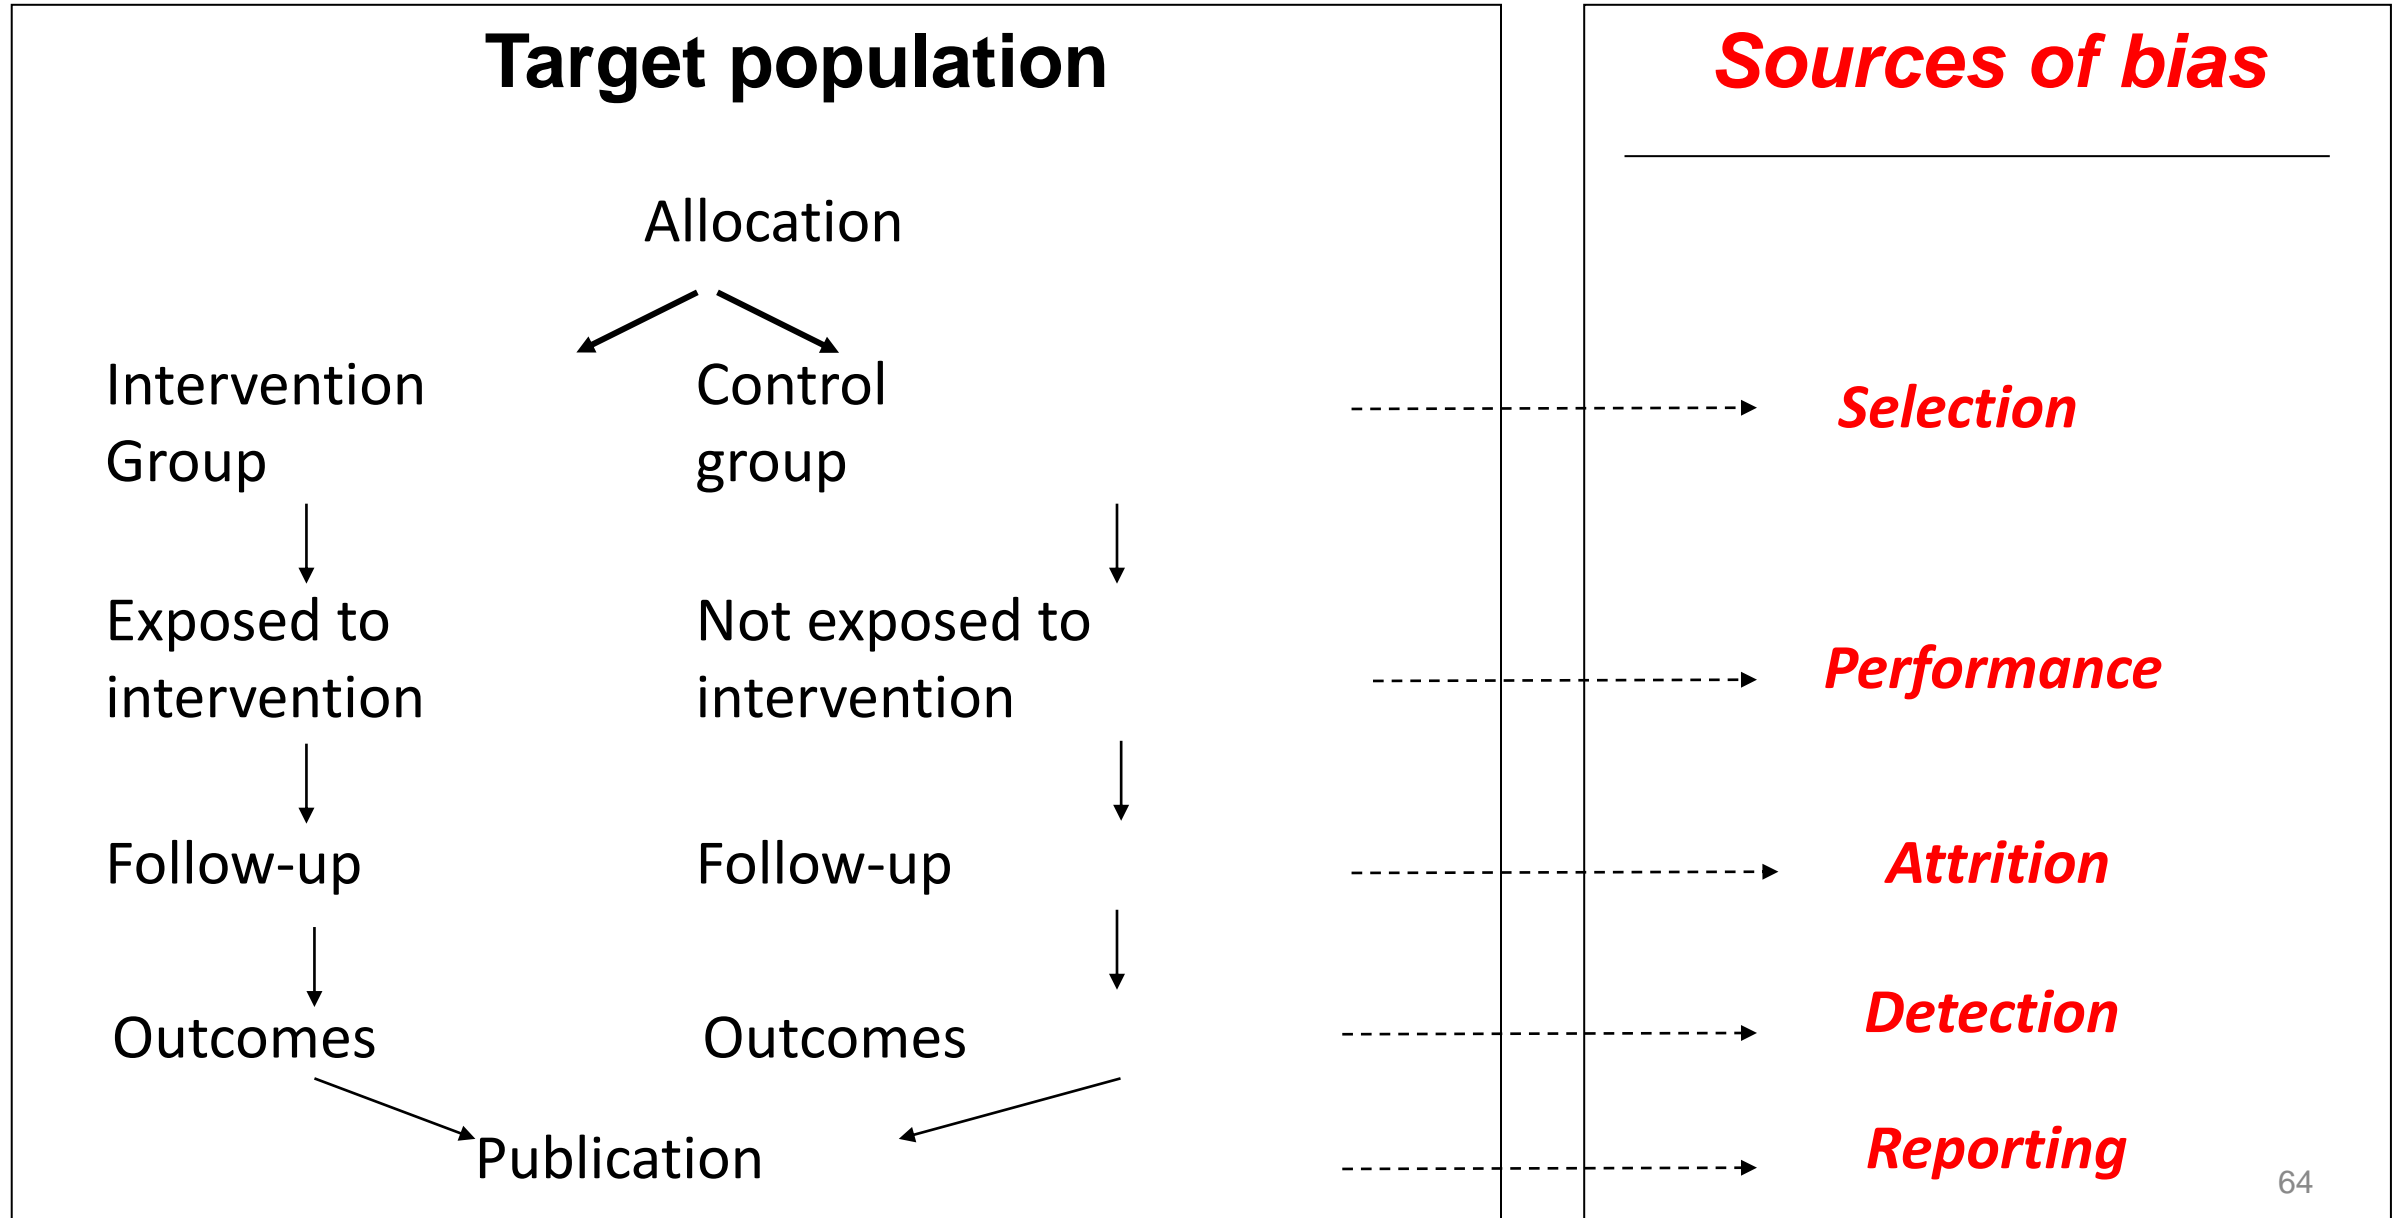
Target population

Sources of bias

Allocation

Intervention Group

Control group

Selection

Exposed to intervention

Not exposed to intervention

Performance

Follow-up

Follow-up

Attrition

Outcomes

Outcomes

Detection

Publication

Reporting

64